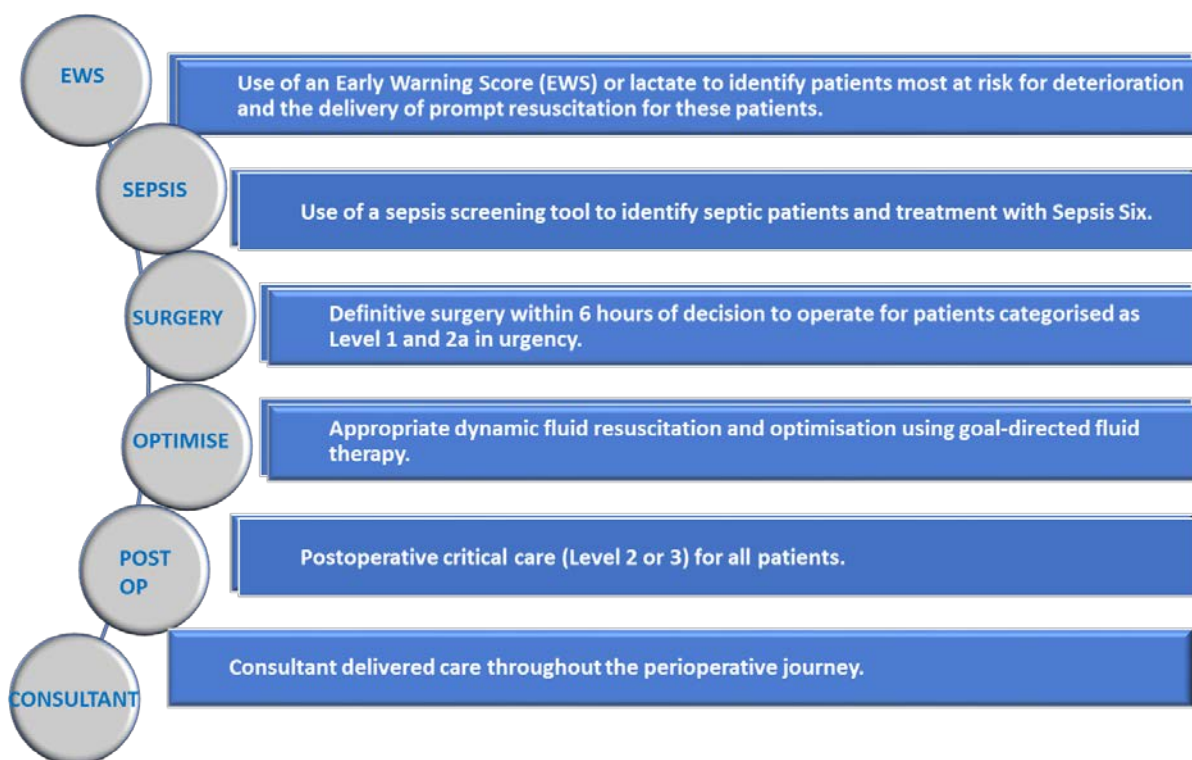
EWS

Use of an Early Warning Score (EWS) or lactate to identify patients most at risk for deterioration and the delivery of prompt resuscitation for these patients.

SEPSIS

Use of a sepsis screening tool to identify septic patients and treatment with Sepsis Six.

SURGERY

Definitive surgery within 6 hours of decision to operate for patients categorised as Level 1 and 2a in urgency.

OPTIMISE

Appropriate dynamic fluid resuscitation and optimisation using goal-directed fluid therapy.

POST OP

Postoperative critical care (Level 2 or 3) for all patients.

CONSULTANT

Consultant delivered care throughout the perioperative journey.